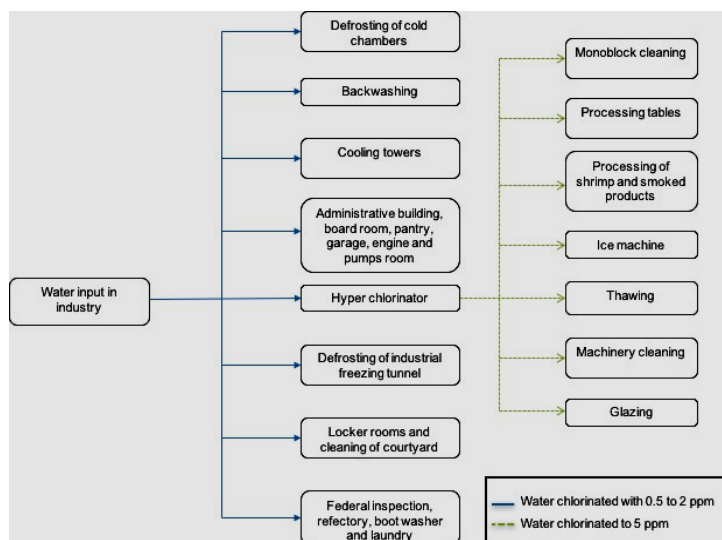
Water input in industry

Defrosting of cold chambers

Backwashing

Cooling towers

Administrative building, board room, pantry, garage, engine and pumps room

Hyper chlorinator

Defrosting of industrial freezing tunnel

Locker rooms and cleaning of courtyard

Federal inspection, refectory, boot washer and laundry

Monoblock cleaning

Processing tables

Processing of shrimp and smoked products

Ice machine

Thawing

Machinery cleaning

Glazing

Water chlorinated with 0.5 to 2 ppm

Water chlorinated to 5 ppm